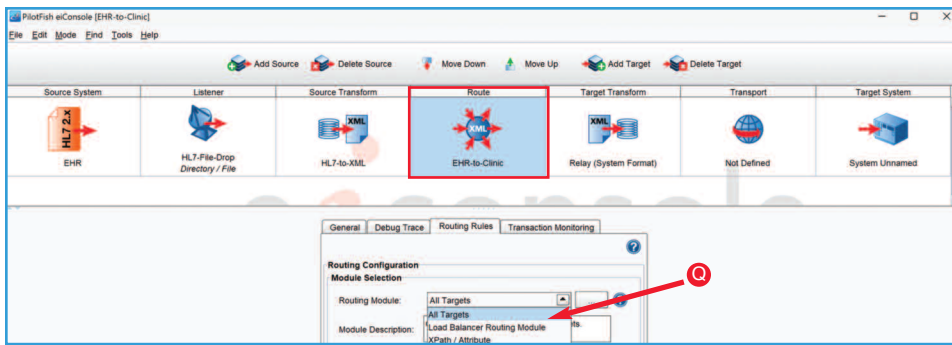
PilotFish eiConsole [EHR-to-Clinic]

File Edit Mode Find Tools Help

Add Source Delete Source Move Down Move Up Add Target Delete Target

| Source System | Listener | Source Transform | Route | Target Transform | Transport | Target System |
|---|---|---|---|---|---|---|
| EHR | HL7-File-Drop Directory / File | HL7-to-XML | EHR-to-Clinic | Relay (System Format) | Not Defined | System Unnamed |

HL7 2.x

XML

XML

XML

General Debug Trace Routing Rules Transaction Monitoring

Routing Configuration
Module Selection

Routing Module: All Targets

Module Description: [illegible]ts.

All Targets
Load Balancer Routing Module
XPath / Attribute

Q